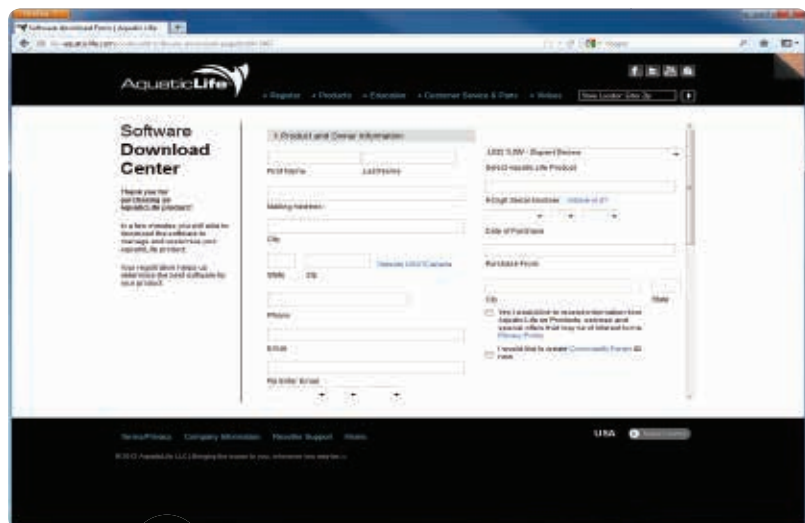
AquaticLife

• Register • Products • Education • Customer Service & Parts • Videos

Software Download Center

Thank you for purchasing an AquaticLife product!

In a few minutes, you will able to download the software to manage and customize your AquaticLife product.

Your registration helps us determine the best software for your product.

1. Product and Owner Information

First Name

Last Name

Mailing Address

City

State

Zip

Outside USA/Canada

Phone

Email

Re-Enter Email

Select AquaticLife Product

Serial Number

Date of Purchase

Purchase From

City

State

Yes I would like to receive information from AquaticLife on Products, services and special offers that may be of interest to me. Privacy Policy

I would like to create Community Forum ID here

Terms/Privacy Company Information Reseller Support Home

USA